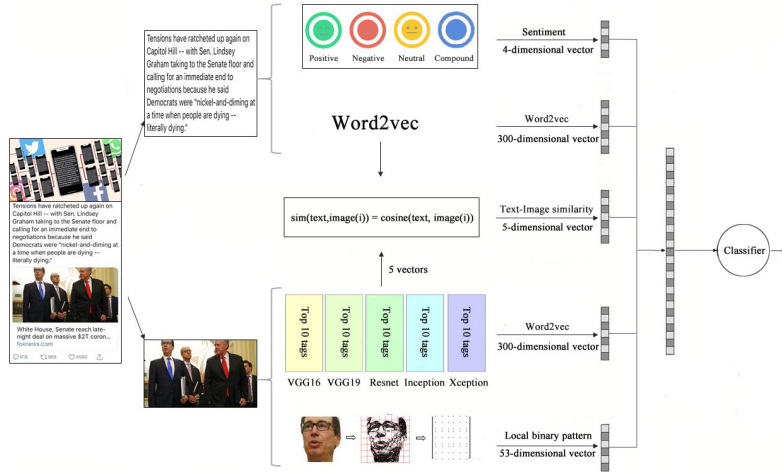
Tensions have ratcheted up again on Capitol Hill -- with Sen. Lindsey Graham taking to the Senate floor and calling for an immediate end to negotiations because he said Democrats were "nickel-and-diming at a time when people are dying -- literally dying."

Tensions have ratcheted up again on Capitol Hill -- with Sen. Lindsey Graham taking to the Senate floor and calling for an immediate end to negotiations because he said Democrats were "nickel-and-diming at a time when people are dying -- literally dying."

White House, Senate reach late-night deal on massive \$2T coron...
foxnews.com

Positive Negative Neutral Compound

Sentiment
4-dimensional vector

Word2vec

Word2vec
300-dimensional vector

sim(text,image(i)) = cosine(text, image(i))

Text-Image similarity
5-dimensional vector

Classifier

5 vectors

Top 10 tags
Top 10 tags
Top 10 tags
Top 10 tags
Top 10 tags

VGG16 VGG19 Resnet Inception Xception

Word2vec
300-dimensional vector

Local binary pattern
53-dimensional vector